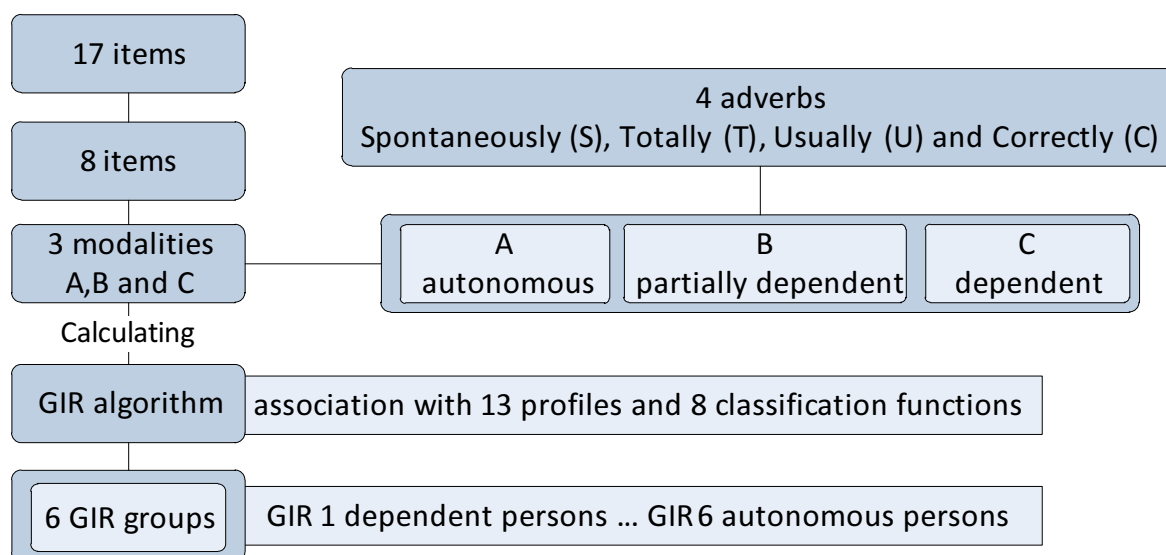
17 items

8 items

3 modalities A,B and C

Calculating

GIR algorithm

6 GIR groups

4 adverbs
Spontaneously (S), Totally (T), Usually (U) and Correctly (C)

A
autonomous

B
partially dependent

C
dependent

association with 13 profiles and 8 classification functions

GIR 1 dependent persons … GIR 6 autonomous persons